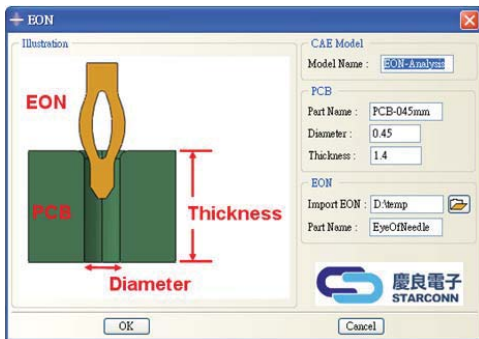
EON

Illustration

EON

PCB

Thickness

Diameter

CAE Model

Model Name : EON-Analysis

PCB

Part Name : PCB-045mm

Diameter : 0.45

Thickness : 1.4

EON

Import EON : D:\temp

Part Name : EyeOfNeedle

慶良電子
STARCONN

OK

Cancel